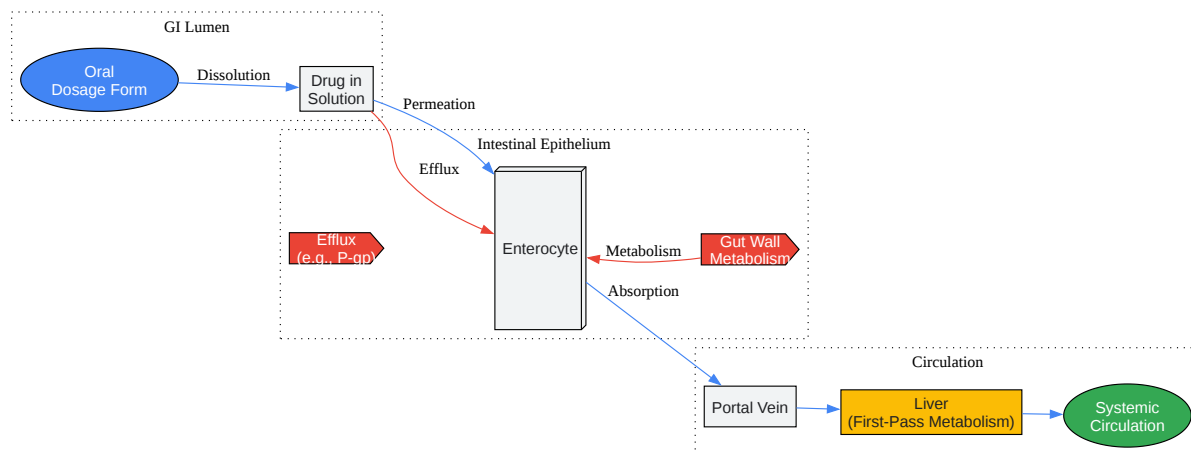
GI Lumen

Oral Dosage Form

Dissolution

Drug in Solution

Permeation

Intestinal Epithelium

Efflux

Efflux (e.g., P-gp)

Enterocyte

Metabolism

Gut Wall Metabolism

Absorption

Circulation

Portal Vein

Liver (First-Pass Metabolism)

Systemic Circulation